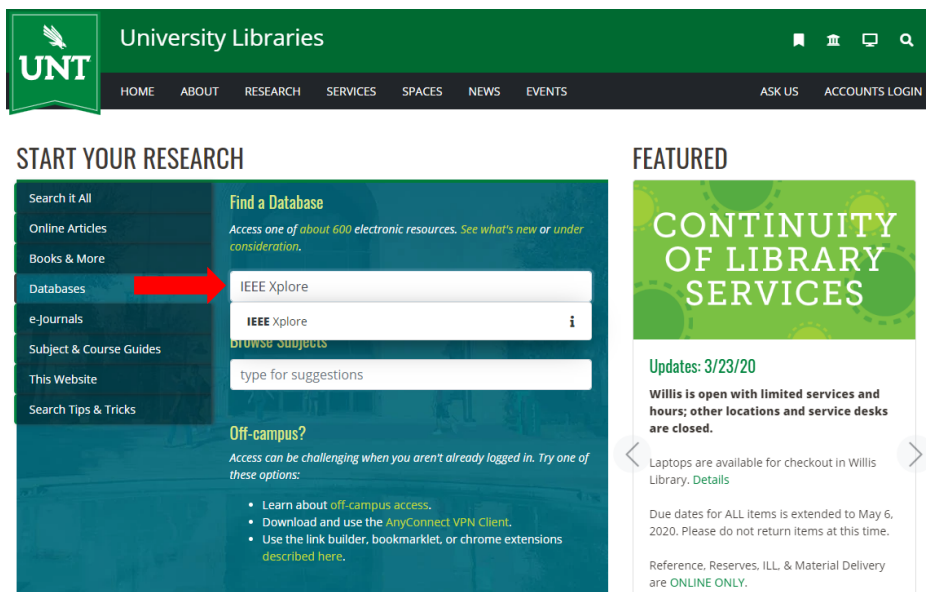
UNT

University Libraries

HOME ABOUT RESEARCH SERVICES SPACES NEWS EVENTS ASK US ACCOUNTS LOGIN

START YOUR RESEARCH

Search it All
Online Articles
Books & More
Databases
e-Journals
Subject & Course Guides
This Website
Search Tips & Tricks

Find a Database

Access one of about 600 electronic resources. See what's new or under consideration.

IEEE Xplore

IEEE Xplore

Browse Subjects

type for suggestions

Off-campus?

Access can be challenging when you aren't already logged in. Try one of these options:

• Learn about off-campus access.
• Download and use the AnyConnect VPN Client.
• Use the link builder, bookmarklet, or chrome extensions described here.

FEATURED

CONTINUITY OF LIBRARY SERVICES

Updates: 3/23/20

Willis is open with limited services and hours; other locations and service desks are closed.

Laptops are available for checkout in Willis Library. Details

Due dates for ALL items is extended to May 6, 2020. Please do not return items at this time.

Reference, Reserves, ILL, & Material Delivery are ONLINE ONLY.